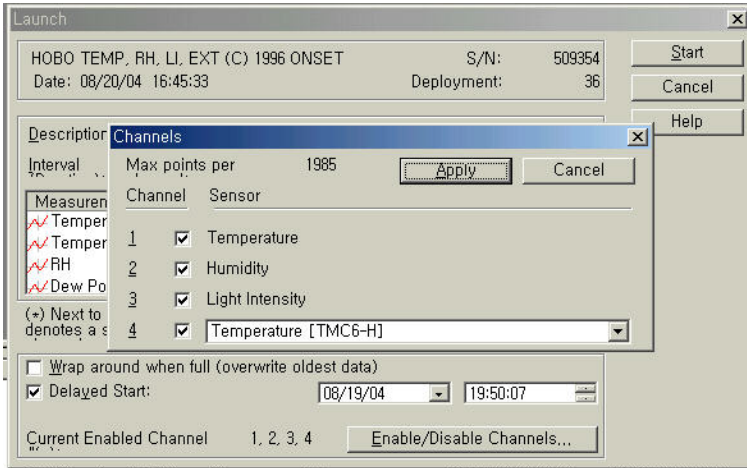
Launch

HOBO TEMP, RH, LI, EXT (C) 1996 ONSET
Date: 08/20/04 16:45:33

S/N: 509354
Deployment: 36

Start
Cancel
Help

Description
Interval

Measuren
Temper
Temper
RH
Dew Po

(*) Next to
denotes a s

Channels

Max points per 1985
Apply
Cancel

Channel Sensor

1 ☑ Temperature
2 ☑ Humidity
3 ☑ Light Intensity
4 ☑ Temperature [TMC6-H]

☐ Wrap around when full (overwrite oldest data)
☑ Delayed Start: 08/19/04 19:50:07

Current Enabled Channel 1, 2, 3, 4
Enable/Disable Channels...